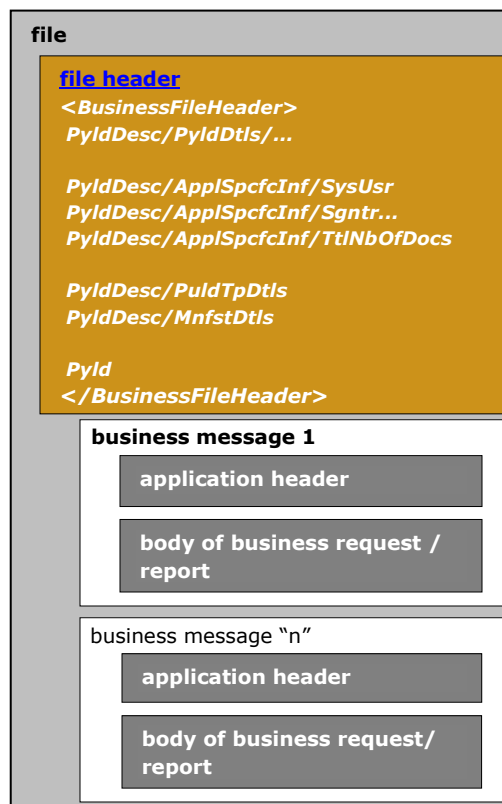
file

file header
<BusinessFileHeader>
PyldDesc/PyldDtls/...

PyldDesc/ApplSpcfcInf/SysUsr
PyldDesc/ApplSpcfcInf/Sgntr...
PyldDesc/ApplSpcfcInf/TtlNbOfDocs

PyldDesc/PuldTpDtls
PyldDesc/MnfstDtls

Pyld
</BusinessFileHeader>

business message 1

application header

body of business request / report

business message “n”

application header

body of business request/ report